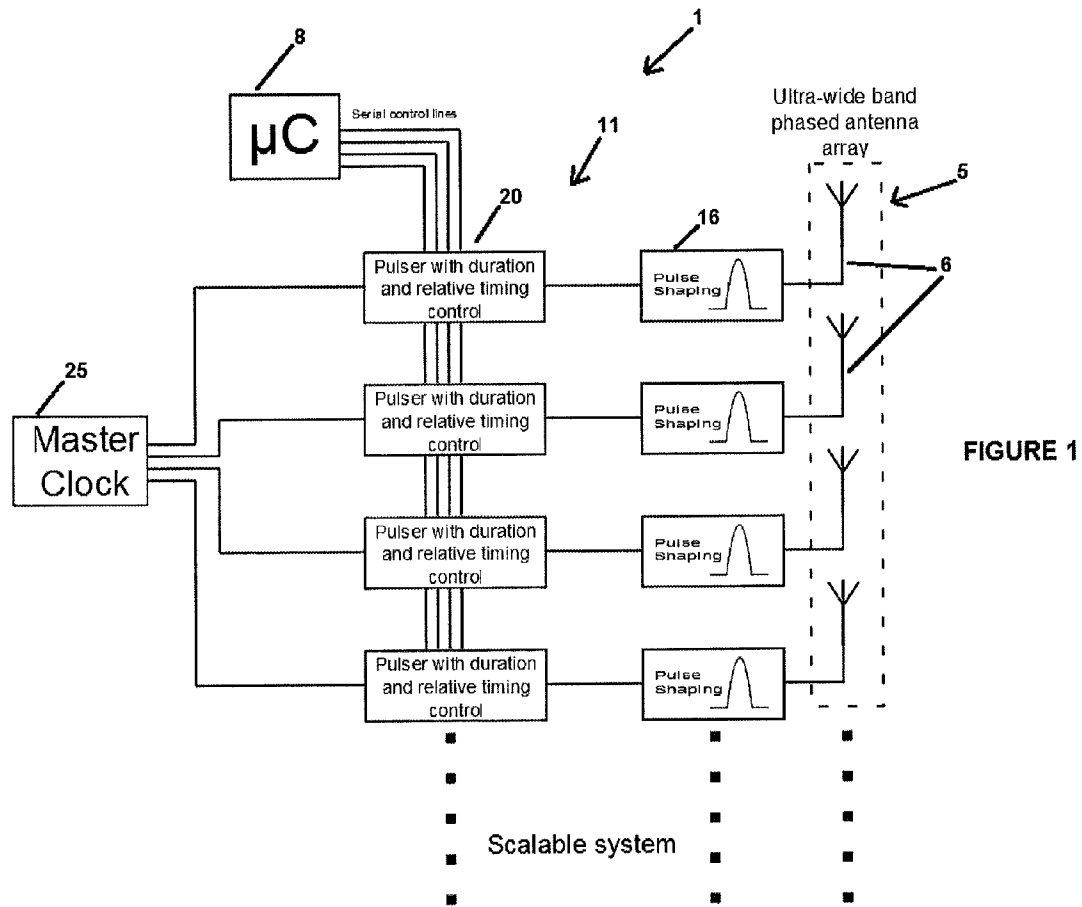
1

8

μC

Serial control lines

11

Ultra-wide band phased antenna array

5

20

16

Pulser with duration and relative timing control

Pulse Shaping

6

25

Master Clock

Pulser with duration and relative timing control

Pulse Shaping

FIGURE 1

Pulser with duration and relative timing control

Pulse Shaping

Pulser with duration and relative timing control

Pulse Shaping

Scalable system